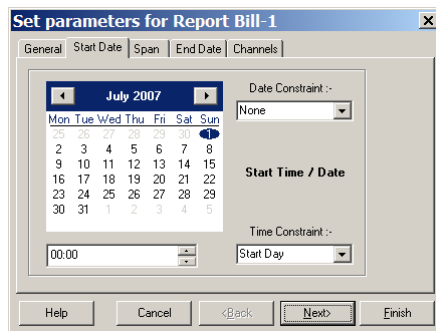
Set parameters for Report Bill-1

General | Start Date | Span | End Date | Channels

July 2007

| Mon | Tue | Wed | Thu | Fri | Sat | Sun |
|---|---|---|---|---|---|---|
| 25 | 26 | 27 | 28 | 29 | 30 | 1 |
| 2 | 3 | 4 | 5 | 6 | 7 | 8 |
| 9 | 10 | 11 | 12 | 13 | 14 | 15 |
| 16 | 17 | 18 | 19 | 20 | 21 | 22 |
| 23 | 24 | 25 | 26 | 27 | 28 | 29 |
| 30 | 31 | 1 | 2 | 3 | 4 | 5 |

Date Constraint :-
None

Start Time / Date

Time Constraint :-
Start Day

00:00

Help | Cancel | <Back | Next> | Finish